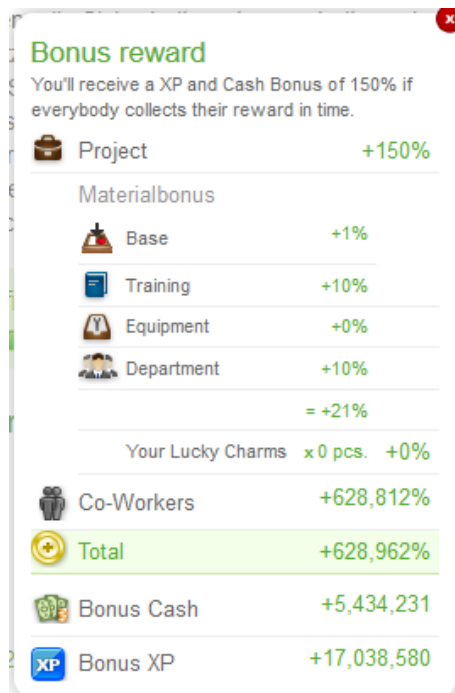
Bonus reward
You'll receive a XP and Cash Bonus of 150% if everybody collects their reward in time.

| | |
|---|---|
| Project | +150% |
| Materialbonus | |
| Base | +1% |
| Training | +10% |
| Equipment | +0% |
| Department | +10% |
| | = +21% |
| Your Lucky Charms x 0 pcs. | +0% |
| Co-Workers | +628,812% |
| Total | +628,962% |
| Bonus Cash | +5,434,231 |
| Bonus XP | +17,038,580 |